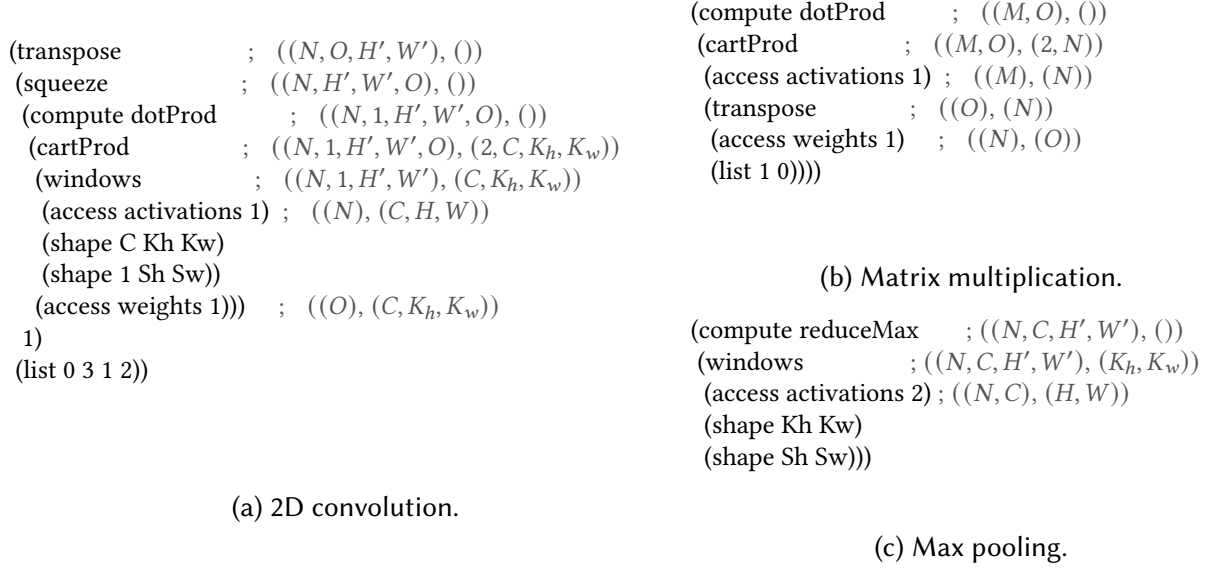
(transpose ; $((N, O, H', W'), ())$
(squeeze ; $((N, H', W', O), ())$
(compute dotProd ; $((N, 1, H', W', O), ())$
(cartProd ; $((N, 1, H', W', O), (2, C, K_h, K_w))$
(windows ; $((N, 1, H', W'), (C, K_h, K_w))$
(access activations 1) ; $((N), (C, H, W))$
(shape C Kh Kw)
(shape 1 Sh Sw))
(access weights 1))) ; $((O), (C, K_h, K_w))$
1)
(list 0 3 1 2))

(a) 2D convolution.

(compute dotProd ; $((M, O), ())$
(cartProd ; $((M, O), (2, N))$
(access activations 1) ; $((M), (N))$
(transpose ; $((O), (N))$
(access weights 1) ; $((N), (O))$
(list 1 0))))

(b) Matrix multiplication.

(compute reduceMax ; $((N, C, H', W'), ())$
(windows ; $((N, C, H', W'), (K_h, K_w))$
(access activations 2) ; $((N, C), (H, W))$
(shape Kh Kw)
(shape Sh Sw)))

(c) Max pooling.